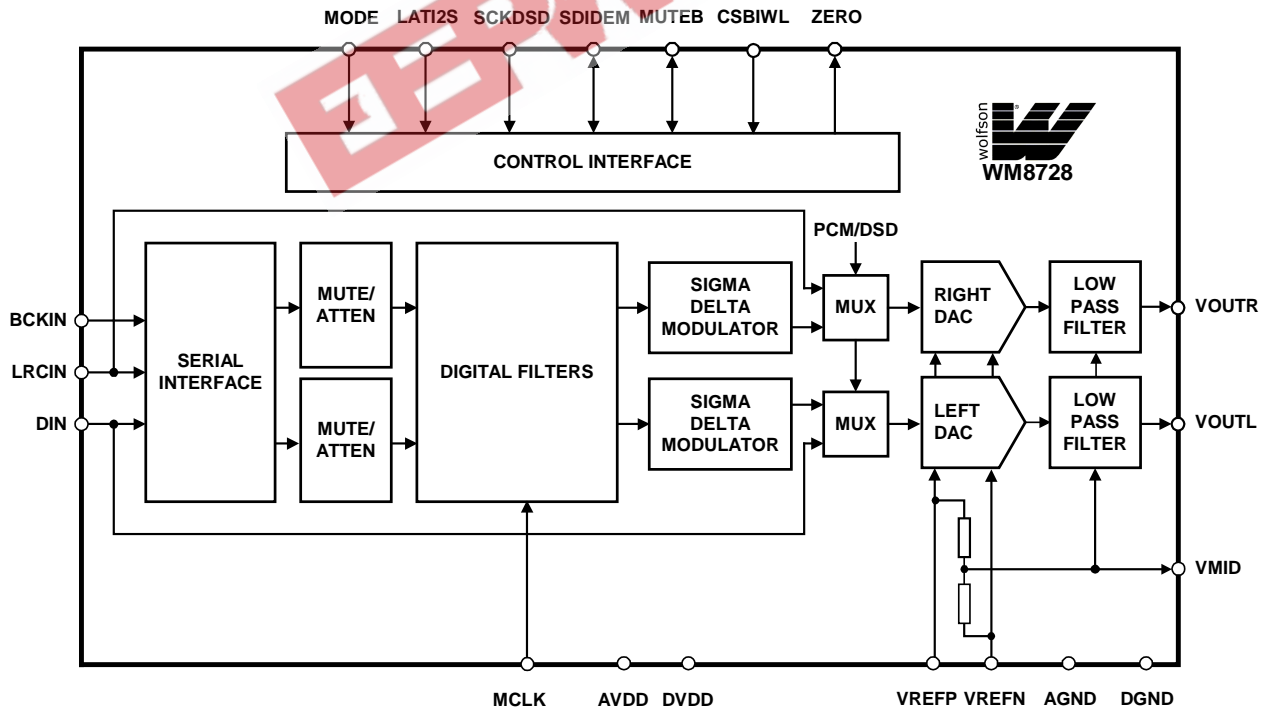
MODE LATI2S SCKDSD SDIDEM MUTEB CSBIWL ZERO

CONTROL INTERFACE

wolfson

WM8728

PCM/DSD

BCKIN

LRCIN

DIN

SERIAL INTERFACE

MUTE/ ATTEN

MUTE/ ATTEN

DIGITAL FILTERS

SIGMA DELTA MODULATOR

SIGMA DELTA MODULATOR

MUX

MUX

RIGHT DAC

LEFT DAC

LOW PASS FILTER

LOW PASS FILTER

VOUTR

VOUTL

VMID

MCLK AVDD DVDD VREFP VREFN AGND DGND